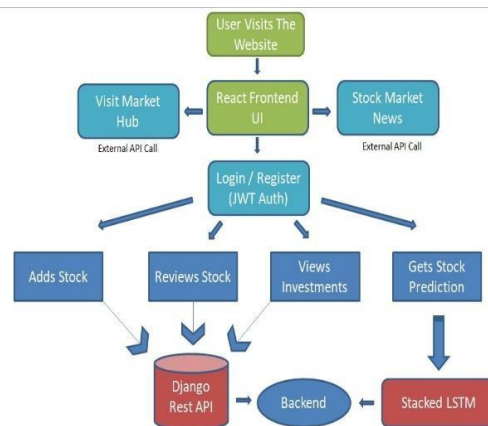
User Visits The Website

Visit Market Hub

External API Call

React Frontend UI

Stock Market News

External API Call

Login / Register (JWT Auth)

Adds Stock

Reviews Stock

Views Investments

Gets Stock Prediction

Django Rest API

Backend

Stacked LSTM